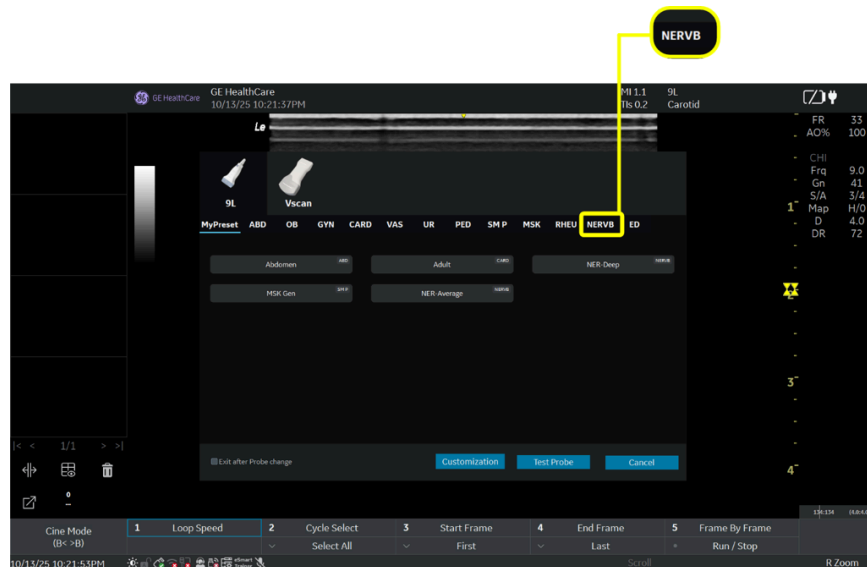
NERVB

GE HealthCare
10/13/25 10:21:37PM

MI 1.1
Tls 0.2

9L
Carotid

Le

FR 33
AO% 100

CHI
Frq 9.0
Gn 41
S/A 3/4
Map H/0
D 4.0
DR 72

1

3

4

9L

Vscan

MyPreset ABD OB GYN CARD VAS UR PED SM P MSK RHEU NERVB ED

Abdomen ABD
Adult CARD
NER-Deep NERVB
MSK Gen SM P
NER-Average NERVB

Exit after Probe change

Customization

Test Probe

Cancel

|< < 1/1 > >|

0

Cine Mode
(B< >B)

1 Loop Speed

2 Cycle Select
Select All

3 Start Frame
First

4 End Frame
Last

5 Frame By Frame
Run / Stop

10/13/25 10:21:53PM

Scroll

R Zoom